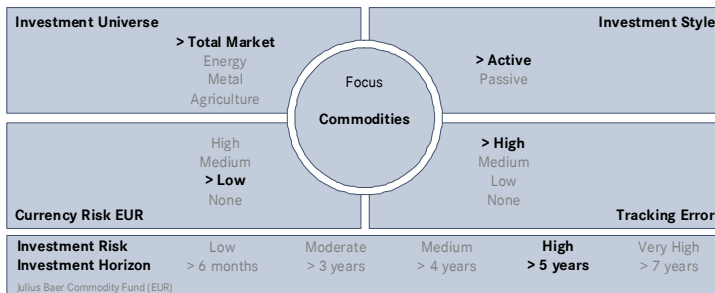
Investment Universe

> Total Market
Energy
Metal
Agriculture

Investment Style

> Active
Passive

Focus

Commodities

High
Medium
> Low
None

Currency Risk EUR

> High
Medium
Low
None

Tracking Error

| Investment Risk | Low | Moderate | Medium | High | Very High |
|---|---|---|---|---|---|
| Investment Horizon | > 6 months | > 3 years | > 4 years | > 5 years | > 7 years |

Julius Baer Commodity Fund (EUR)